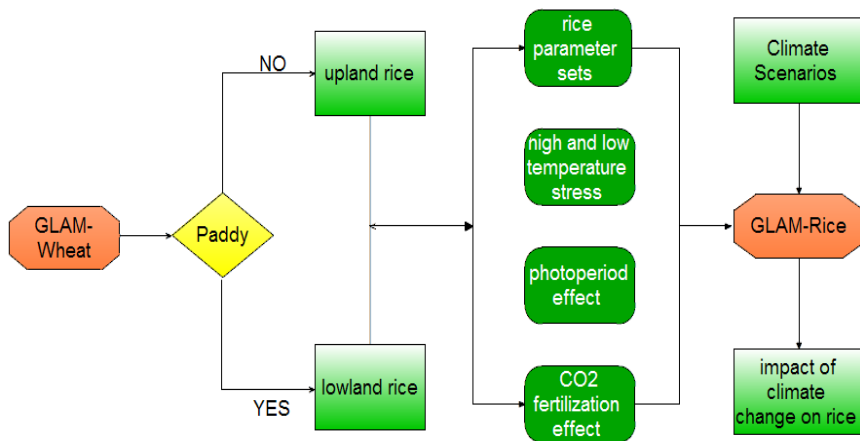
GLAM-Wheat

Paddy

NO

YES

upland rice

lowland rice

rice parameter sets

nigh and low temperature stress

photoperiod effect

CO2 fertilization effect

Climate Scenarios

GLAM-Rice

impact of climate change on rice